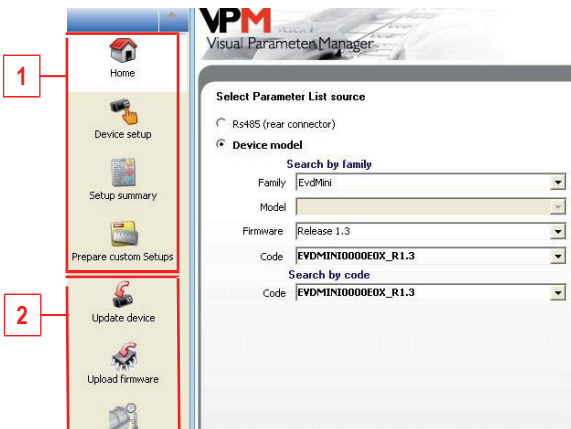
1

2

Home

Device setup

Setup summary

Prepare custom Setups

Update device

Upload firmware

VPM

Visual Parameter Manager

Select Parameter List source

Rs485 (rear connector)

Device model

Search by family

Family EvdMini

Model

Firmware Release 1.3

Code EVDMINI0000E0X_R1.3

Search by code

Code EVDMINI0000E0X_R1.3